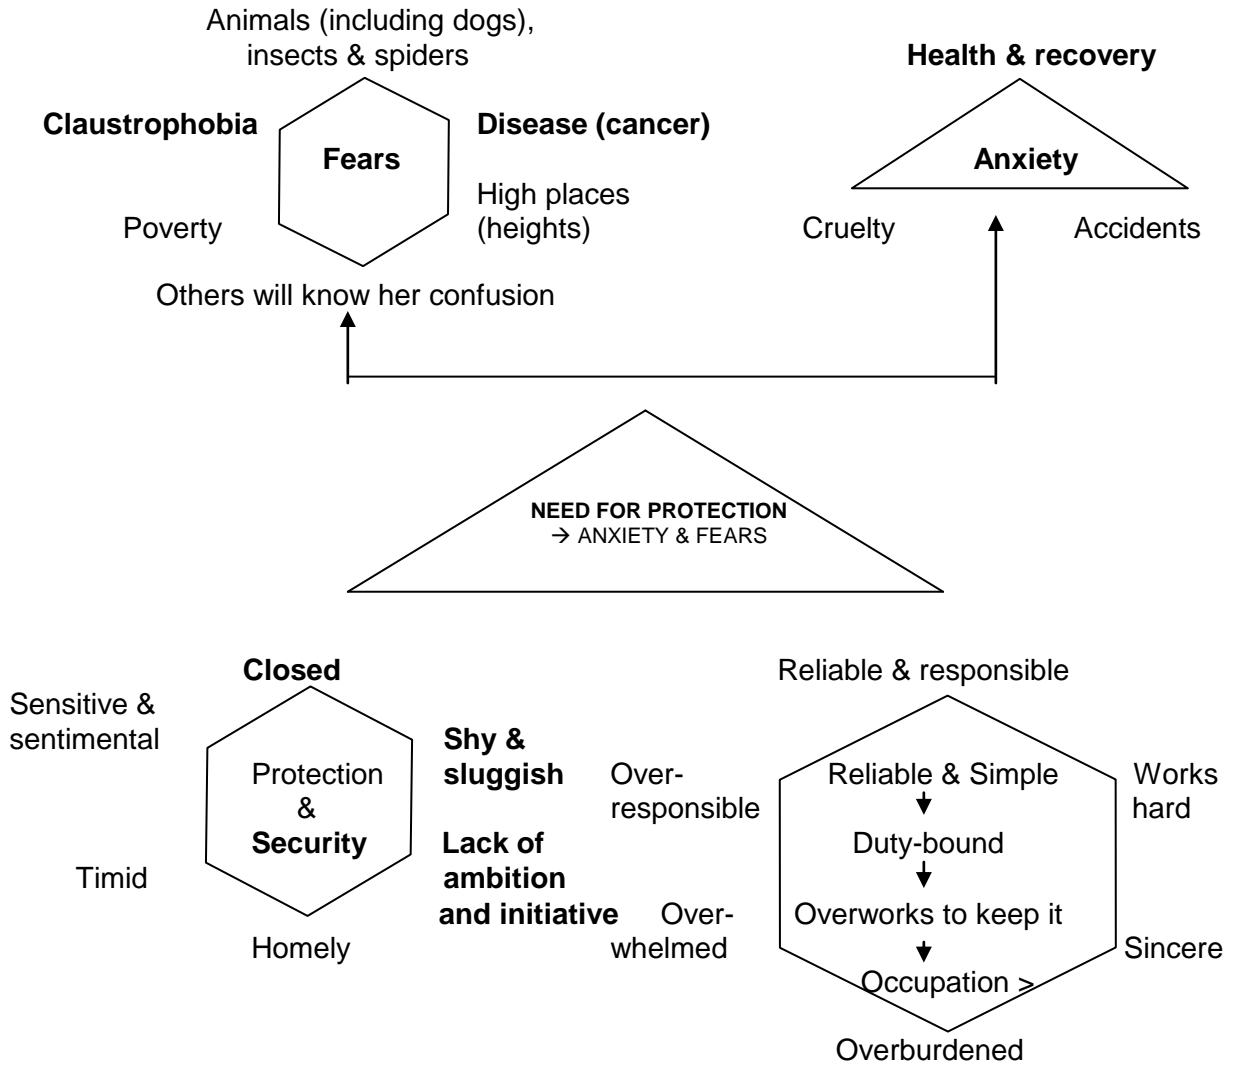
Animals (including dogs), insects & spiders

Claustrophobia

Fears

Disease (cancer)

High places (heights)

Poverty

Others will know her confusion

Health & recovery

Anxiety

Cruelty

Accidents

NEED FOR PROTECTION
→ ANXIETY & FEARS

Closed

Sensitive & sentimental

Protection & Security

Shy & sluggish

Lack of ambition and initiative

Timid

Homely

Over-responsible

Over-whelmed

Reliable & responsible

Reliable & Simple
Duty-bound
Overworks to keep it
Occupation >

Works hard

Sincere

Overburdened